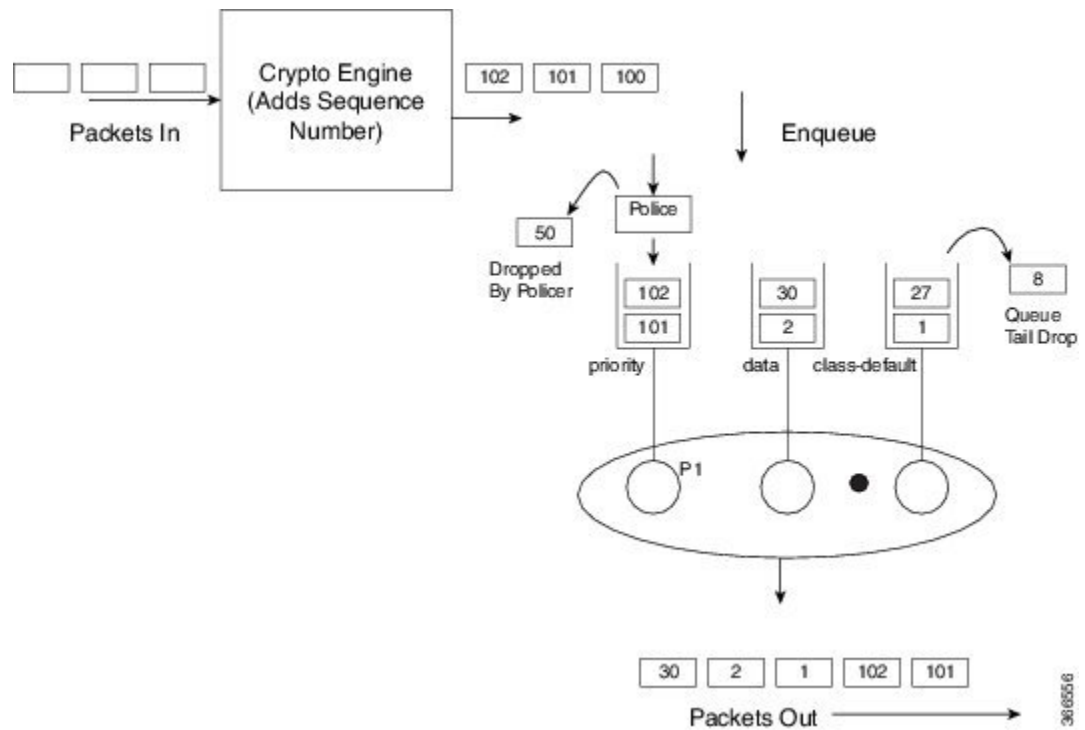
Packets In

Crypto Engine (Adds Sequence Number)

102 101 100

Enqueue

Police

50

Dropped By Policer

102
101
priority

30
2
data

27
1
class-default

8

Queue Tail Drop

P1

30 2 1 102 101

Packets Out

366556